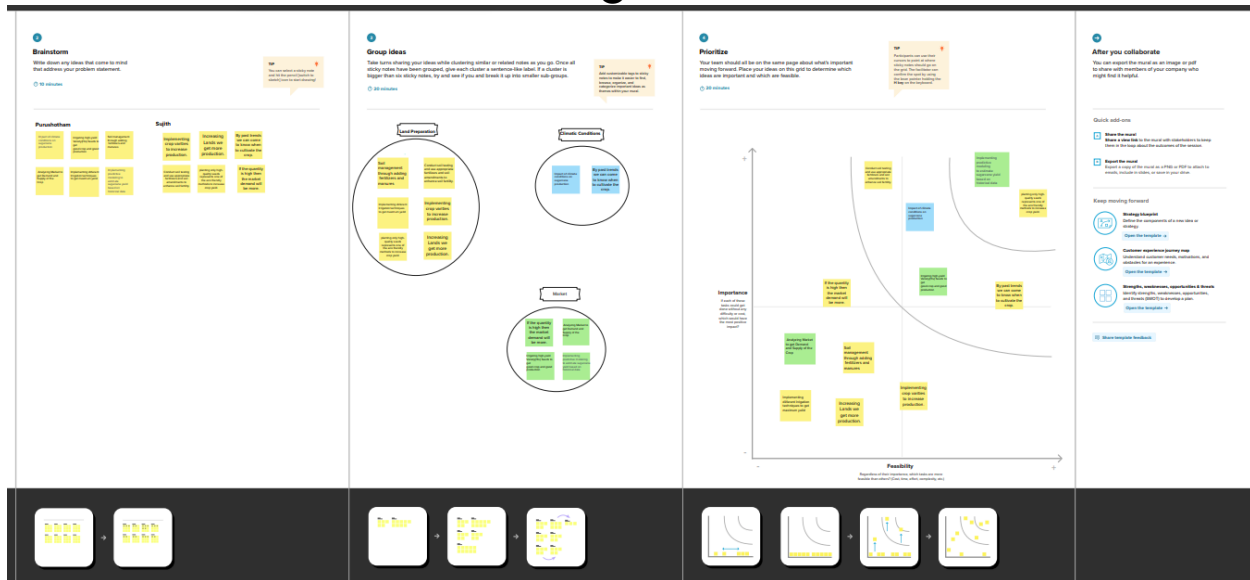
2

Brainstorm

Write down any ideas that come to mind that address your problem statement.

10 minutes

TIP

You can select a sticky note and hit the pencil [switch to sketch] icon to start drawing!

Purushotham

Sujith

Implementing crop varities to increase production.

Increasing Lands we get more production.

By pest breeds we can easier to know when to cultivate the crop

Soil management through adding fertilizers and manures

If the quantity is high then the market demand will be more.

3

Group ideas

Take turns sharing your ideas while clustering similar or related notes as you go. Once all sticky notes have been grouped, give each cluster a sentence-like label. If a cluster is bigger than six sticky notes, try and see if you and break it up into smaller sub-groups.

20 minutes

TIP

Add customizable tags to sticky notes to make it easier to find, browse, organize, and categorize important ideas as themes within your mural.

Land Preparation

Soil management through adding fertilizers and manures.

Implementing crop varities to increase production.

Increasing Lands we get more production.

Climatic Conditions

By pest breeds we can easier to know when to cultivate the crop

Market

If the quantity is high then the market demand will be more.

4

Prioritize

Your team should all be on the same page about what's important moving forward. Place your ideas on this grid to determine which ideas are important and which are feasible.

20 minutes

TIP

Participants can use their cursors to point at where sticky notes should go on the grid. The facilitator can confirm the spot by using the laser pointer holding the H key on the keyboard.

Importance

If each of these tasks could get done without any difficulty or cost, which would have the most positive impact?

If the quantity is high then the market demand will be more.

By pest breeds we can easier to know when to cultivate the crop

Soil management through adding fertilizers and manures

Implementing crop varities to increase production.

Increasing Lands we get more production.

Feasibility

Regardless of their importance, which tasks are more feasible than others? (Cost, time, effort, complexity, etc.)

After you collaborate

You can export the mural as an image or pdf to share with members of your company who might find it helpful.

Quick add-ons

Share the mural
Share a view link to the mural with stakeholders to keep them in the loop about the outcomes of the session.

Export the mural
Export a copy of the mural as a PNG or PDF to attach to emails, include in slides, or save in your drive.

Keep moving forward

Strategy blueprint
Define the components of a new idea or strategy.
Open the template

Customer experience journey map
Understand customer needs, motivations, and obstacles for an experience.
Open the template

Strengths, weaknesses, opportunities & threats
Identify strengths, weaknesses, opportunities, and threats (SWOT) to develop a plan.
Open the template

Share template feedback